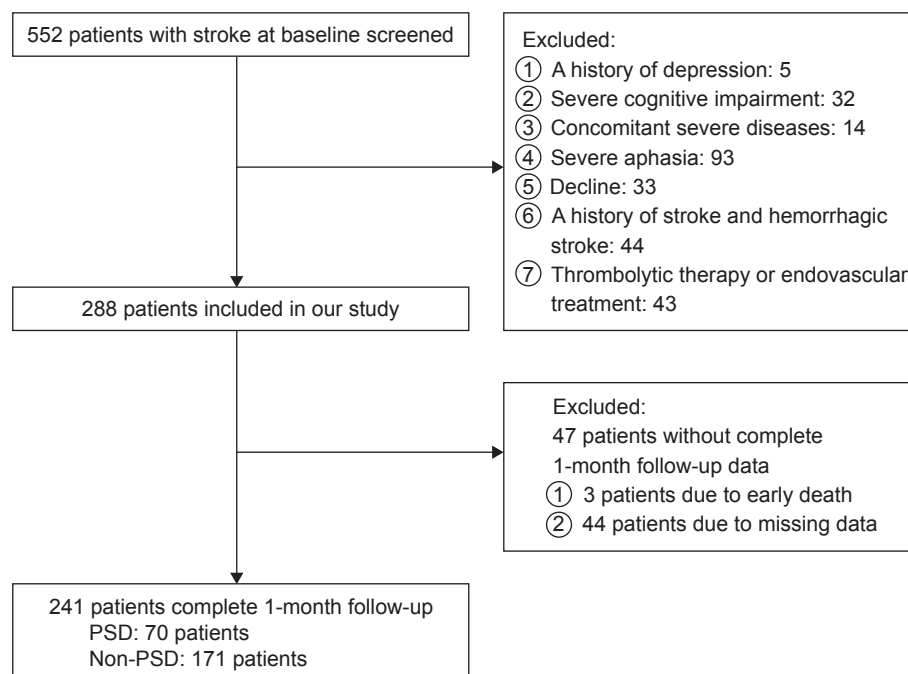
552 patients with stroke at baseline screened

Excluded:
① A history of depression: 5
② Severe cognitive impairment: 32
③ Concomitant severe diseases: 14
④ Severe aphasia: 93
⑤ Decline: 33
⑥ A history of stroke and hemorrhagic stroke: 44
⑦ Thrombolytic therapy or endovascular treatment: 43

288 patients included in our study

Excluded:
47 patients without complete 1-month follow-up data
① 3 patients due to early death
② 44 patients due to missing data

241 patients complete 1-month follow-up
PSD: 70 patients
Non-PSD: 171 patients